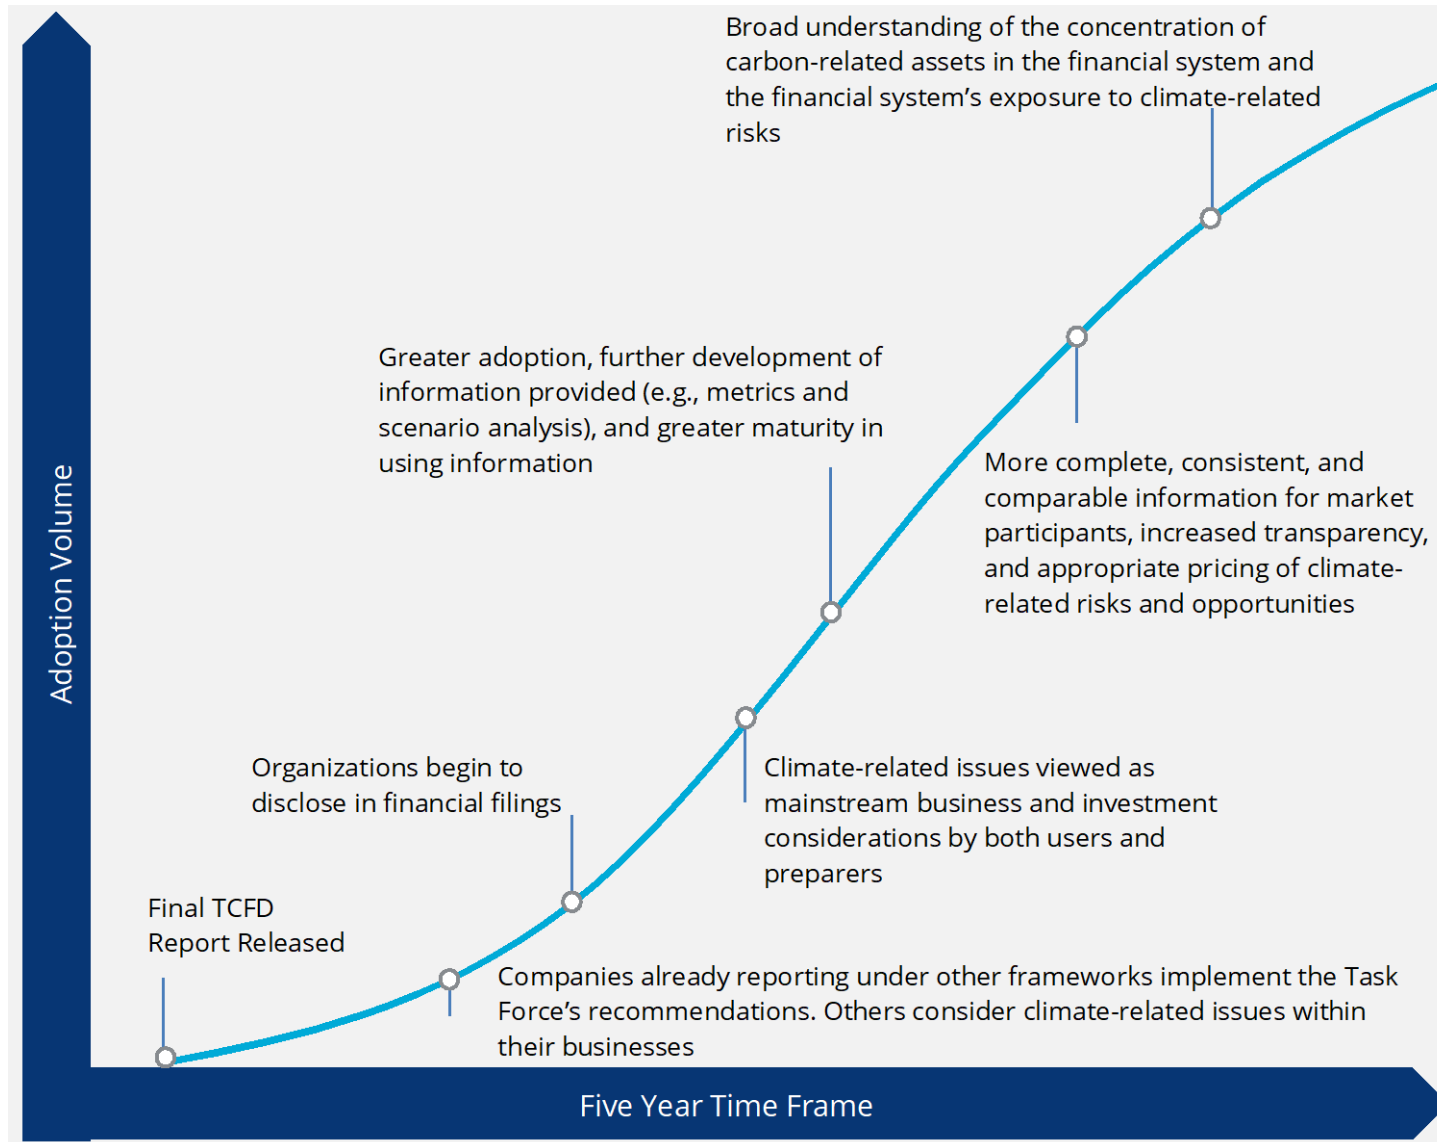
Broad understanding of the concentration of carbon-related assets in the financial system and the financial system's exposure to climate-related risks

Greater adoption, further development of information provided (e.g., metrics and scenario analysis), and greater maturity in using information

More complete, consistent, and comparable information for market participants, increased transparency, and appropriate pricing of climate-related risks and opportunities

Adoption Volume

Organizations begin to disclose in financial filings

Climate-related issues viewed as mainstream business and investment considerations by both users and preparers

Final TCFD Report Released

Companies already reporting under other frameworks implement the Task Force's recommendations. Others consider climate-related issues within their businesses

Five Year Time Frame